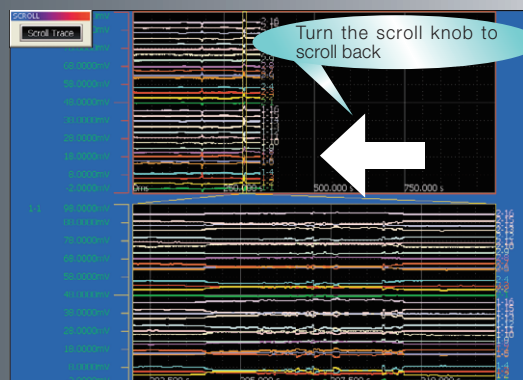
SCROLL
Scroll Trace

Turn the scroll knob to scroll back

68.0000mV
58.0000mV
48.0000mV
38.0000mV
28.0000mV
18.0000mV
8.0000mV
-2.0000mV
0ms
250.000 s
500.000 s
750.000 s

1-1
98.0000mV
88.0000mV
78.0000mV
68.0000mV
58.0000mV
48.0000mV
38.0000mV
28.0000mV
18.0000mV
8.0000mV
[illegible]
292.500 s
295.000 s
297.500 s
310.000 s